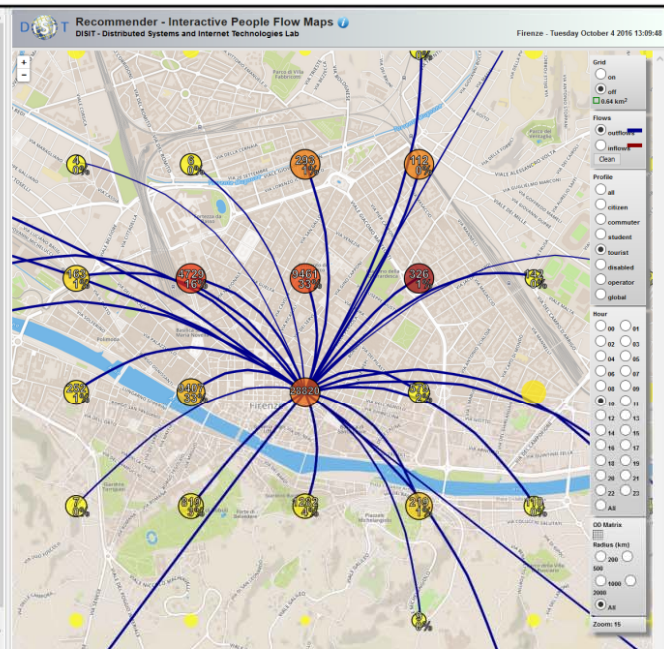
DISIT

Recommender - Interactive People Flow Maps

DISIT - Distributed Systems and Internet Technologies Lab

Firenze - Tuesday October 4 2016 13:09:48

+
-

Grid
on
off
0.64 km²

Flows
outflows
inflows
Clean

Profile
all
citizen
commuter
student
tourist
disabled
operator
global

Hour
00 01
02 03
04 05
06 07
08 09
10 11
12 13
14 15
16 17
18 19
20 21
22 23
All

OD Matrix

Radius (km)
200
500
1000
2000
All

Zoom: 15

4
6
246
112
163
4724
3461
326
143
359
1407
3392
7
819
263
218
Firenze